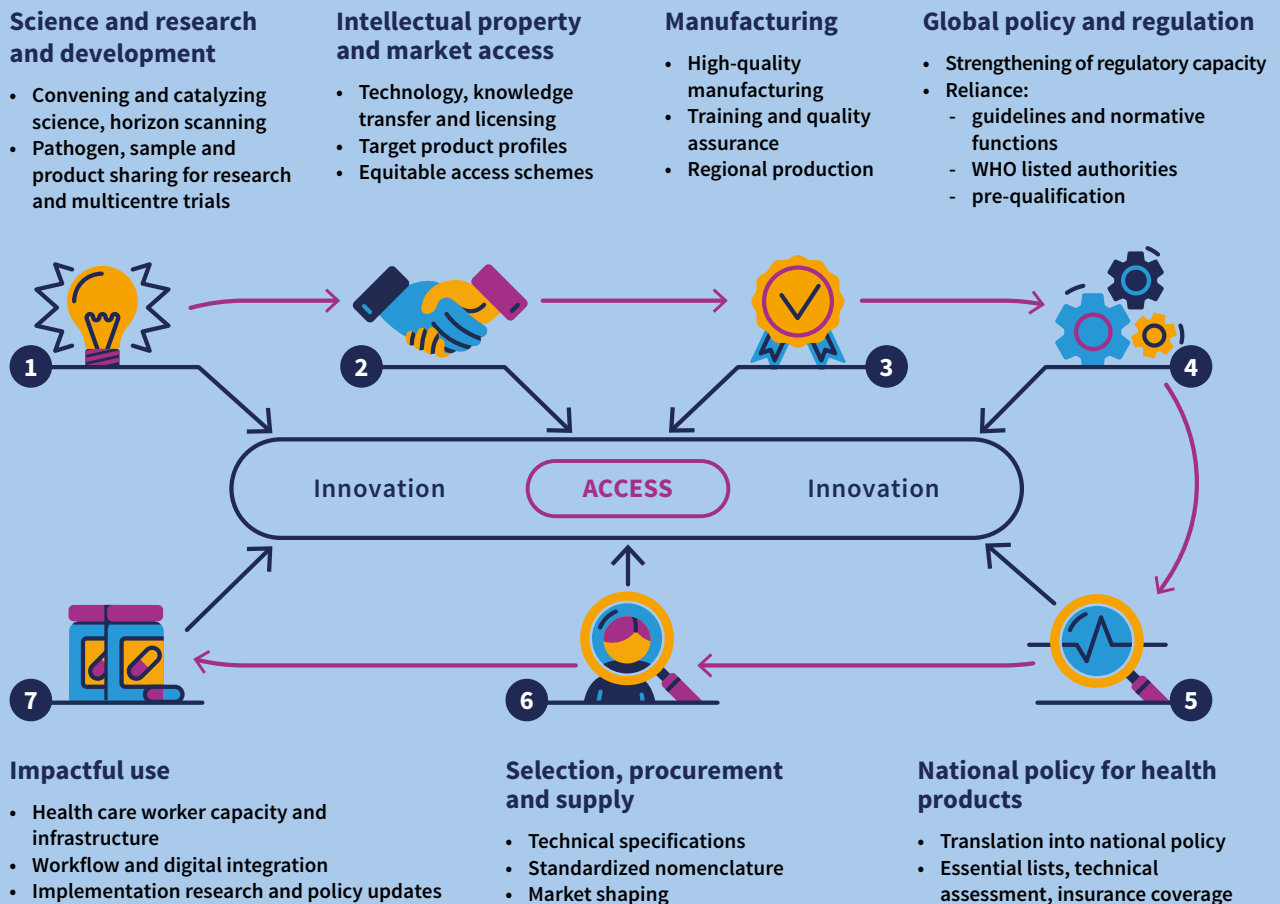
Science and research and development

- Convening and catalyzing science, horizon scanning
- Pathogen, sample and product sharing for research and multicentre trials

Intellectual property and market access

- Technology, knowledge transfer and licensing
- Target product profiles
- Equitable access schemes

Manufacturing

- High-quality manufacturing
- Training and quality assurance
- Regional production

Global policy and regulation

- Strengthening of regulatory capacity
- Reliance:
  - guidelines and normative functions
  - WHO listed authorities
  - pre-qualification

1

2

3

4

Innovation ACCESS Innovation

7

6

5

Impactful use

- Health care worker capacity and infrastructure
- Workflow and digital integration
- Implementation research and policy updates

Selection, procurement and supply

- Technical specifications
- Standardized nomenclature
- Market shaping

National policy for health products

- Translation into national policy
- Essential lists, technical assessment, insurance coverage